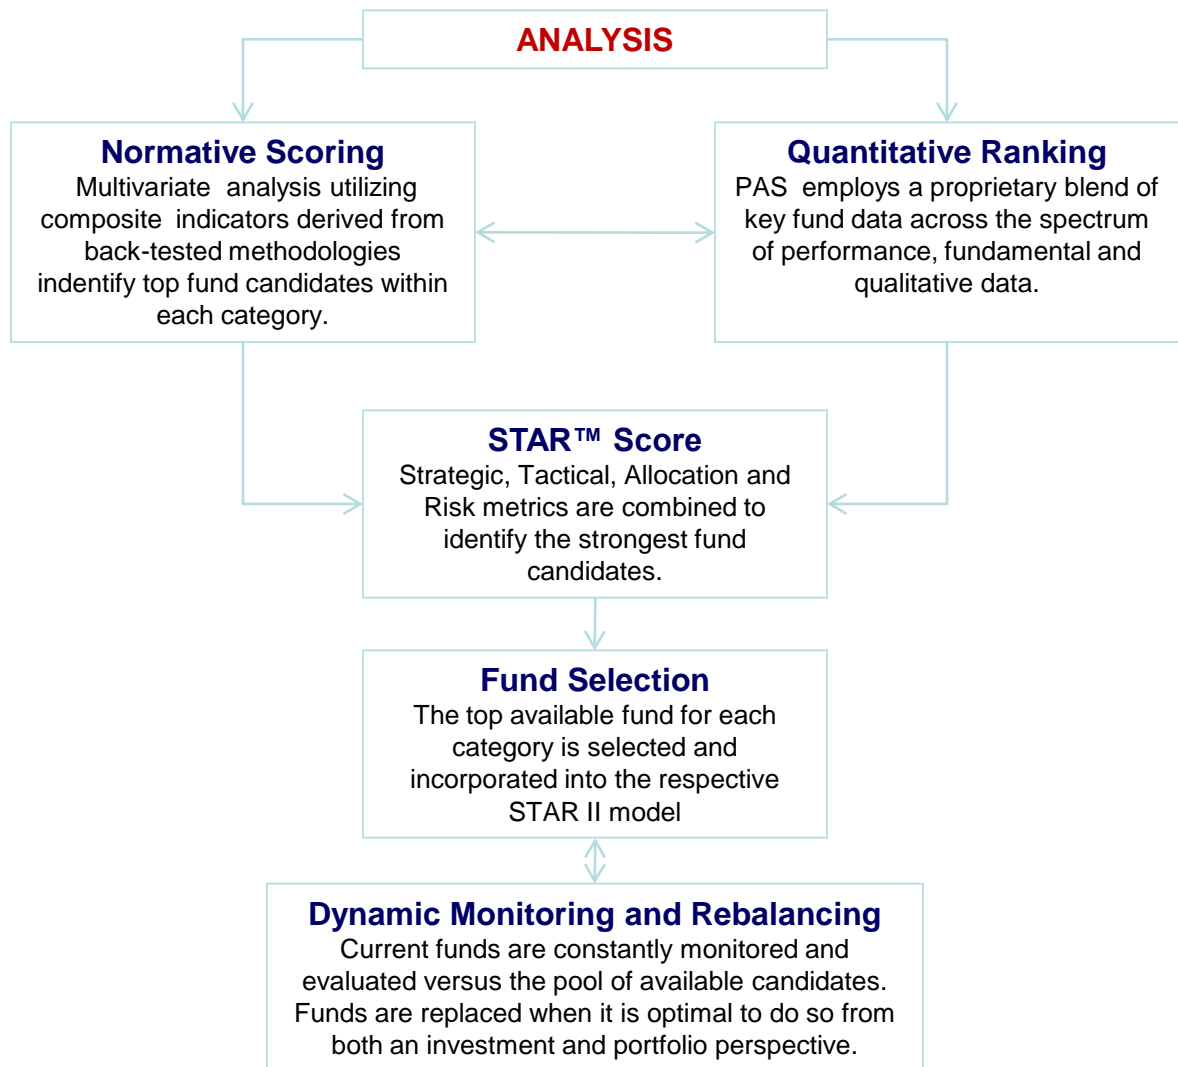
ANALYSIS

Normative Scoring
Multivariate analysis utilizing composite indicators derived from back-tested methodologies indentify top fund candidates within each category.

Quantitative Ranking
PAS employs a proprietary blend of key fund data across the spectrum of performance, fundamental and qualitative data.

STAR™ Score
Strategic, Tactical, Allocation and Risk metrics are combined to identify the strongest fund candidates.

Fund Selection
The top available fund for each category is selected and incorporated into the respective STAR II model

Dynamic Monitoring and Rebalancing
Current funds are constantly monitored and evaluated versus the pool of available candidates. Funds are replaced when it is optimal to do so from both an investment and portfolio perspective.